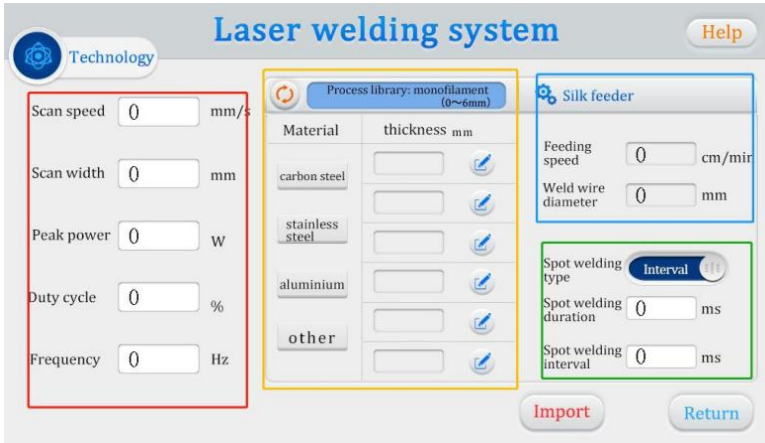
Laser welding system

Help

Technology

Scan speed 0 mm/s

Scan width 0 mm

Peak power 0 W

Duty cycle 0 %

Frequency 0 Hz

Process library: monofilament (0~6mm)

| Material | thickness mm |
|---|---|
| carbon steel | |
| stainless steel | |
| aluminium | |
| other | |

Silk feeder

Feeding speed 0 cm/min

Weld wire diameter 0 mm

Spot welding type Interval

Spot welding duration 0 ms

Spot welding interval 0 ms

Import

Return